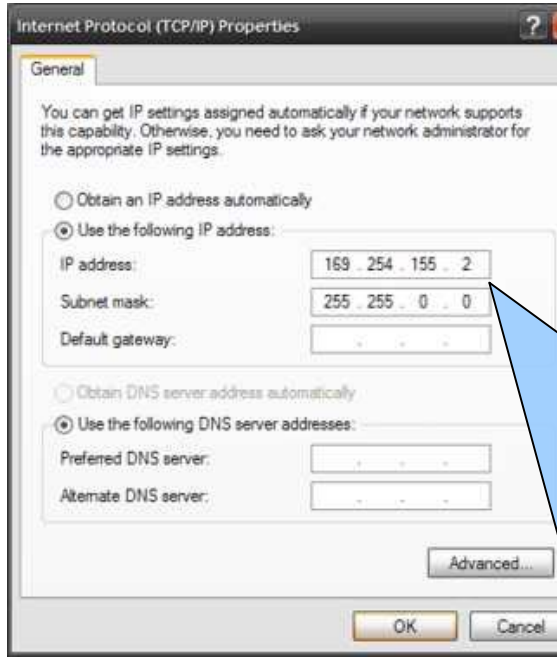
Internet Protocol (TCP/IP) Properties

General

You can get IP settings assigned automatically if your network supports this capability. Otherwise, you need to ask your network administrator for the appropriate IP settings.

Obtain an IP address automatically

Use the following IP address:

IP address: 169 . 254 . 155 . 2

Subnet mask: 255 . 255 . 0 . 0

Default gateway: . . .

Obtain DNS server address automatically

Use the following DNS server addresses:

Preferred DNS server: . . .

Alternate DNS server: . . .

Advanced...

OK Cancel